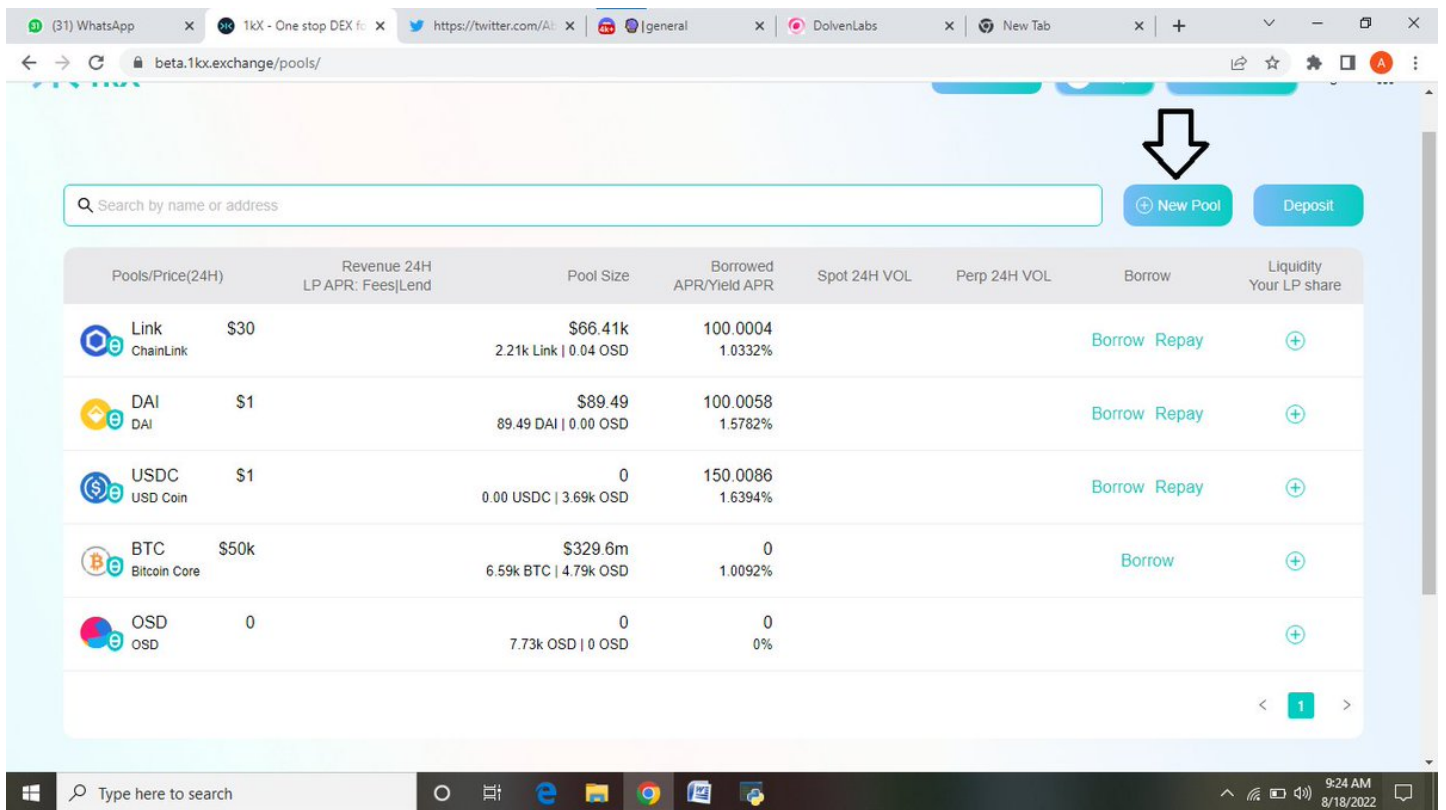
(31) WhatsApp ×
1kX - One stop DEX fo ×
https://twitter.com/A ×
|general ×
DolvenLabs ×
New Tab ×
+

beta.1kx.exchange/pools/

A

Search by name or address

New Pool

Deposit

| Pools/Price(24H) | Revenue 24H LP APR: Fees\|Lend | Pool Size | Borrowed APR/Yield APR | Spot 24H VOL | Perp 24H VOL | Borrow | Liquidity Your LP share |
|---|---|---|---|---|---|---|---|
| Link ChainLink $30 | | $66.41k 2.21k Link \| 0.04 OSD | 100.0004 1.0332% | | | Borrow Repay | + |
| DAI DAI $1 | | $89.49 89.49 DAI \| 0.00 OSD | 100.0058 1.5782% | | | Borrow Repay | + |
| USDC USD Coin $1 | | 0 0.00 USDC \| 3.69k OSD | 150.0086 1.6394% | | | Borrow Repay | + |
| BTC Bitcoin Core $50k | | $329.6m 6.59k BTC \| 4.79k OSD | 0 1.0092% | | | Borrow | + |
| OSD OSD 0 | | 0 7.73k OSD \| 0 OSD | 0 0% | | | | + |

< 1 >

Type here to search

9:24 AM
8/18/2022